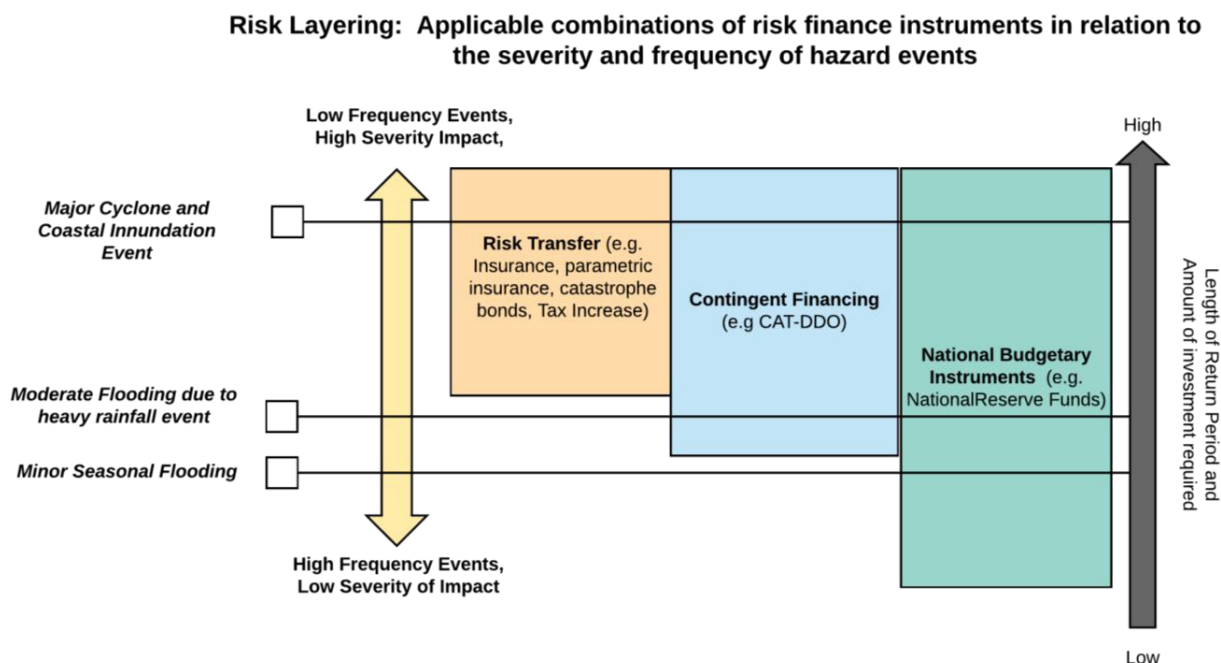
Risk Layering: Applicable combinations of risk finance instruments in relation to the severity and frequency of hazard events

Low Frequency Events, High Severity Impact,

High

Major Cyclone and Coastal Innundation Event

Risk Transfer (e.g. Insurance, parametric insurance, catastrophe bonds, Tax Increase)

Contingent Financing (e.g CAT-DDO)

National Budgetary Instruments (e.g. NationalReserve Funds)

Length of Return Period and Amount of investment required

Moderate Flooding due to heavy rainfall event

Minor Seasonal Flooding

High Frequency Events, Low Severity of Impact

Low